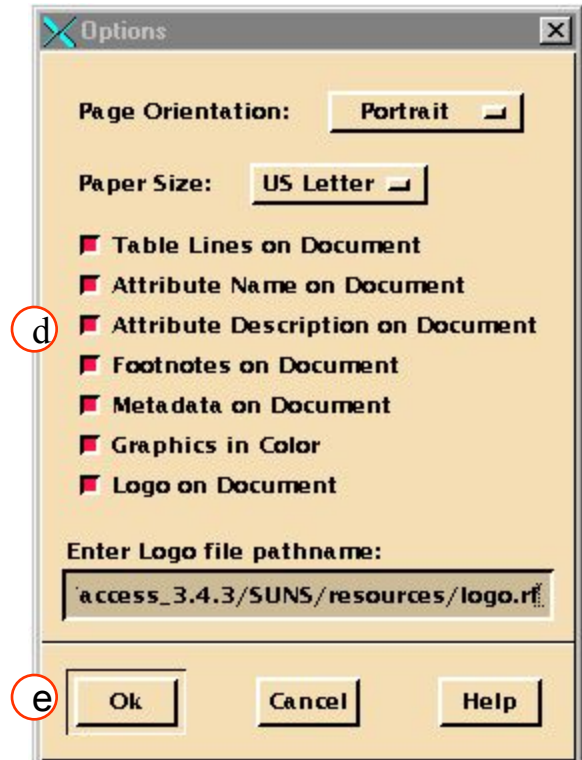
Options

Page Orientation: Portrait

Paper Size: US Letter

Table Lines on Document

Attribute Name on Document

d Attribute Description on Document

Footnotes on Document

Metadata on Document

Graphics in Color

Logo on Document

Enter Logo file pathname:

access_3.4.3/SUNS/resources/logo.rf

e Ok Cancel Help